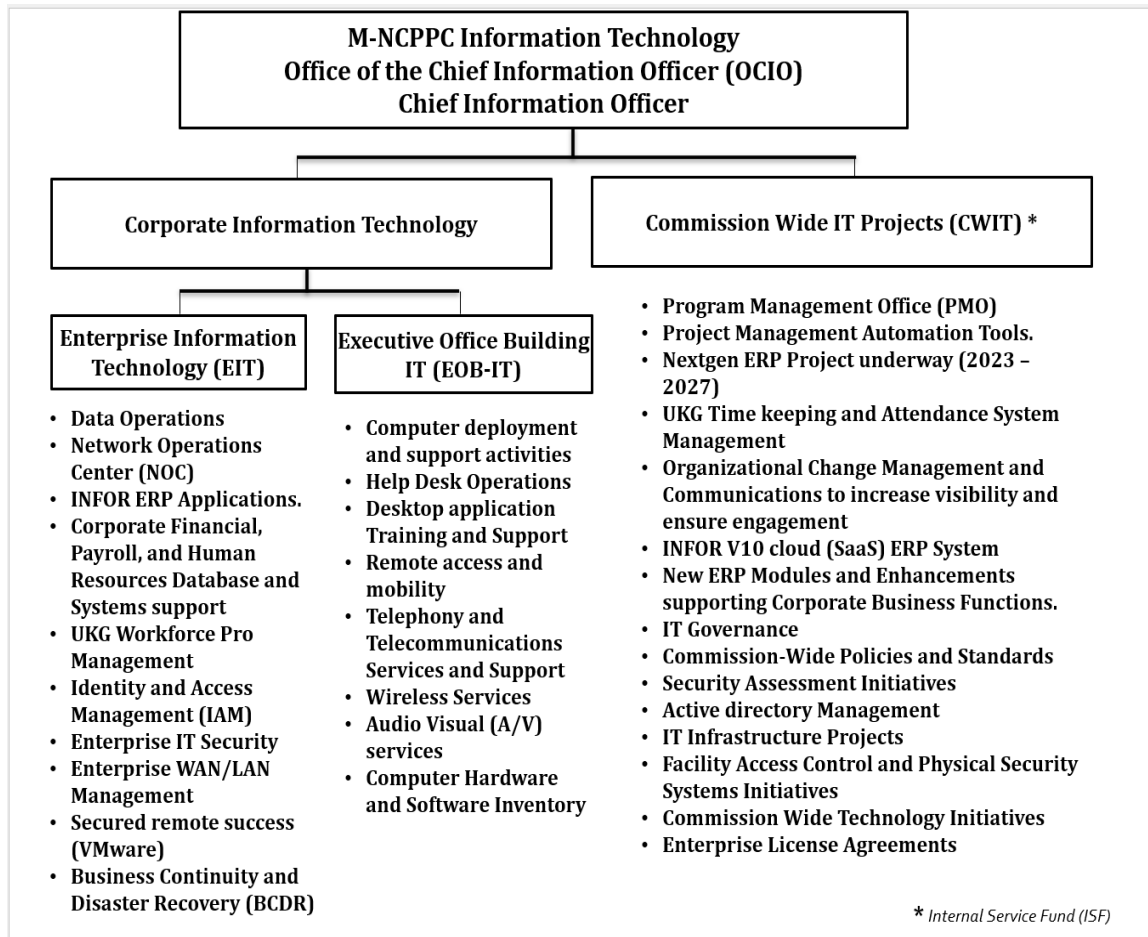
M-NCPPC Information Technology
Office of the Chief Information Officer (OCIO)
Chief Information Officer

Corporate Information Technology

Commission Wide IT Projects (CWIT) *

Enterprise Information Technology (EIT)

- Data Operations
- Network Operations Center (NOC)
- INFOR ERP Applications.
- Corporate Financial, Payroll, and Human Resources Database and Systems support
- UKG Workforce Pro Management
- Identity and Access Management (IAM)
- Enterprise IT Security
- Enterprise WAN/LAN Management
- Secured remote success (VMware)
- Business Continuity and Disaster Recovery (BCDR)

Executive Office Building IT (EOB-IT)

- Computer deployment and support activities
- Help Desk Operations
- Desktop application Training and Support
- Remote access and mobility
- Telephony and Telecommunications Services and Support
- Wireless Services
- Audio Visual (A/V) services
- Computer Hardware and Software Inventory

- Program Management Office (PMO)
- Project Management Automation Tools.
- Nextgen ERP Project underway (2023 – 2027)
- UKG Time keeping and Attendance System Management
- Organizational Change Management and Communications to increase visibility and ensure engagement
- INFOR V10 cloud (SaaS) ERP System
- New ERP Modules and Enhancements supporting Corporate Business Functions.
- IT Governance
- Commission-Wide Policies and Standards
- Security Assessment Initiatives
- Active directory Management
- IT Infrastructure Projects
- Facility Access Control and Physical Security Systems Initiatives
- Commission Wide Technology Initiatives
- Enterprise License Agreements

* Internal Service Fund (ISF)